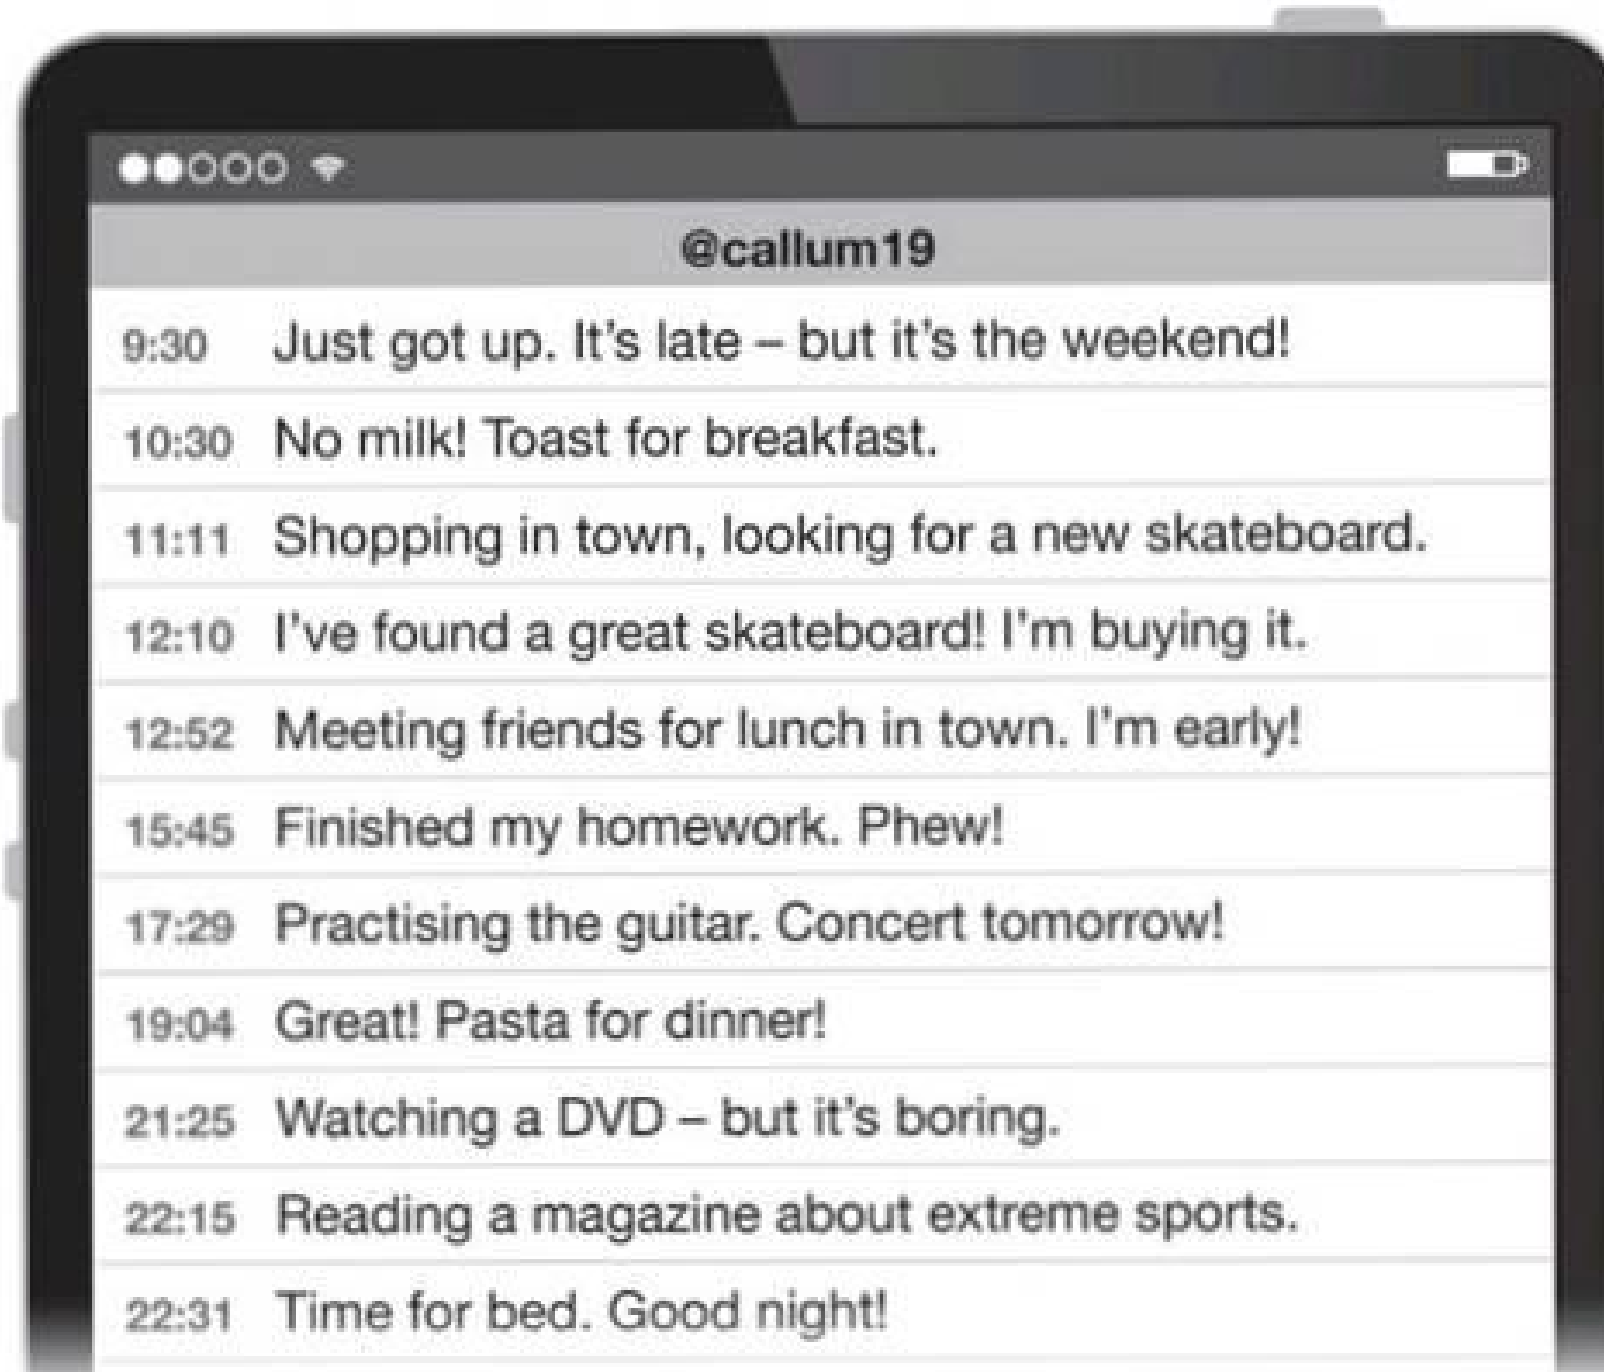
@callum19

9:30 Just got up. It's late – but it's the weekend!

10:30 No milk! Toast for breakfast.

11:11 Shopping in town, looking for a new skateboard.

12:10 I've found a great skateboard! I'm buying it.

12:52 Meeting friends for lunch in town. I'm early!

15:45 Finished my homework. Phew!

17:29 Practising the guitar. Concert tomorrow!

19:04 Great! Pasta for dinner!

21:25 Watching a DVD – but it's boring.

22:15 Reading a magazine about extreme sports.

22:31 Time for bed. Good night!